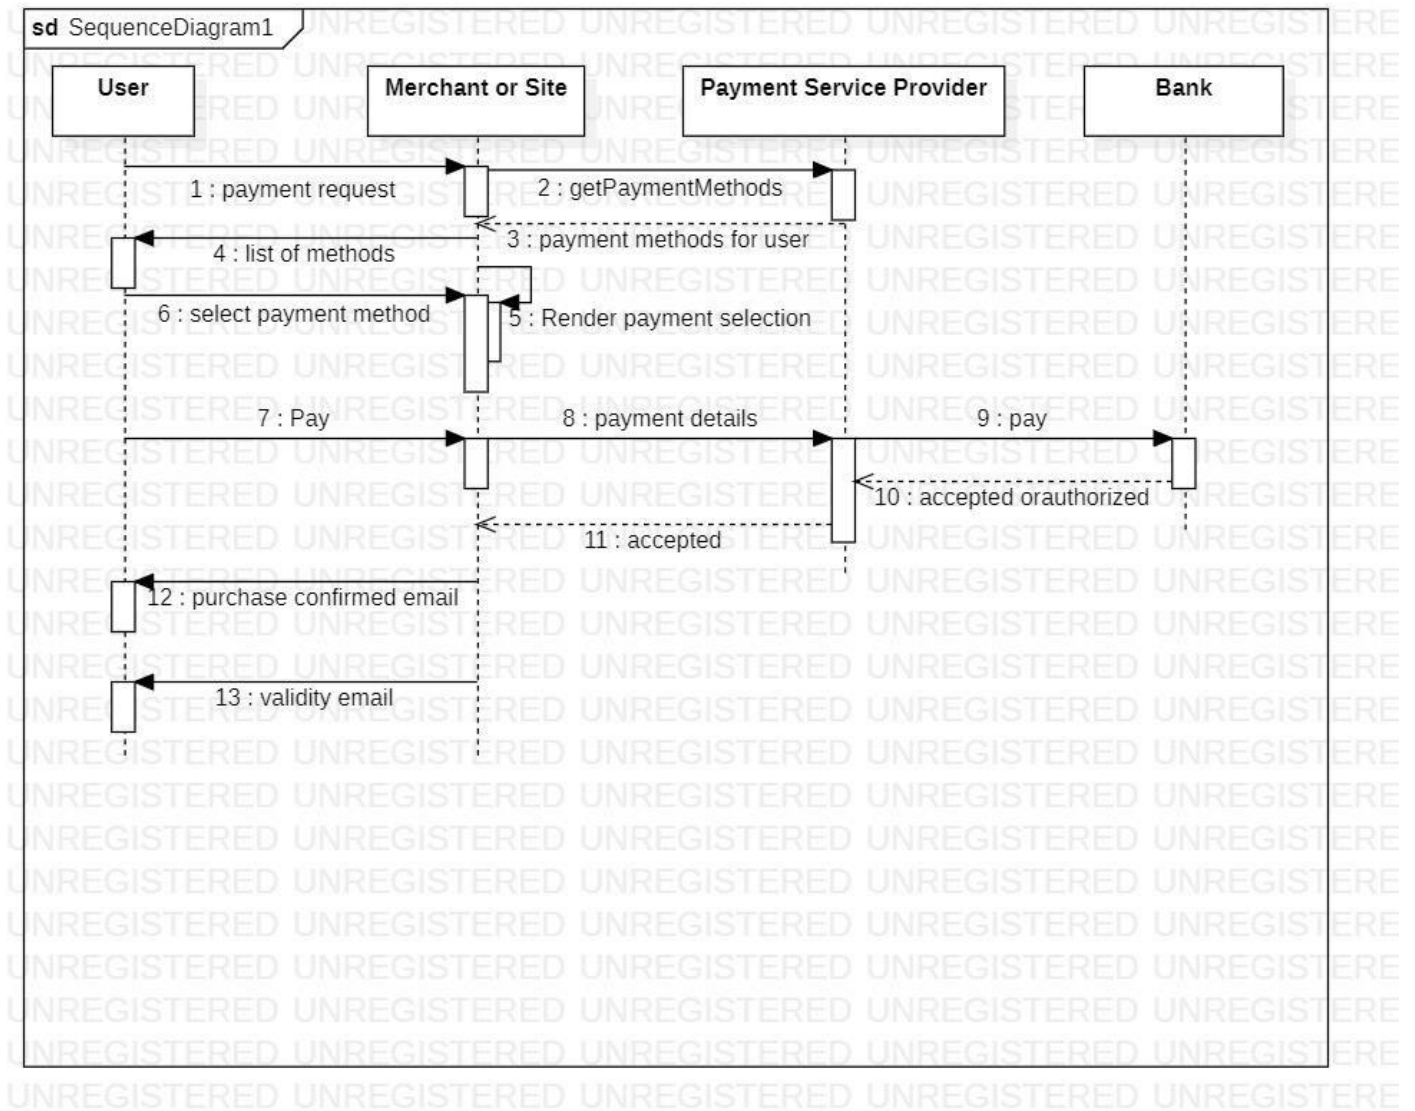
sd SequenceDiagram1

User

Merchant or Site

Payment Service Provider

Bank

1 : payment request

2 : getPaymentMethods

3 : payment methods for user

4 : list of methods

5 : Render payment selection

6 : select payment method

7 : Pay

8 : payment details

9 : pay

10 : accepted orauthorized

11 : accepted

12 : purchase confirmed email

13 : validity email

UNREGISTERED UNREGISTERED UNREGISTERED UNREGISTERED UNREGISTERE